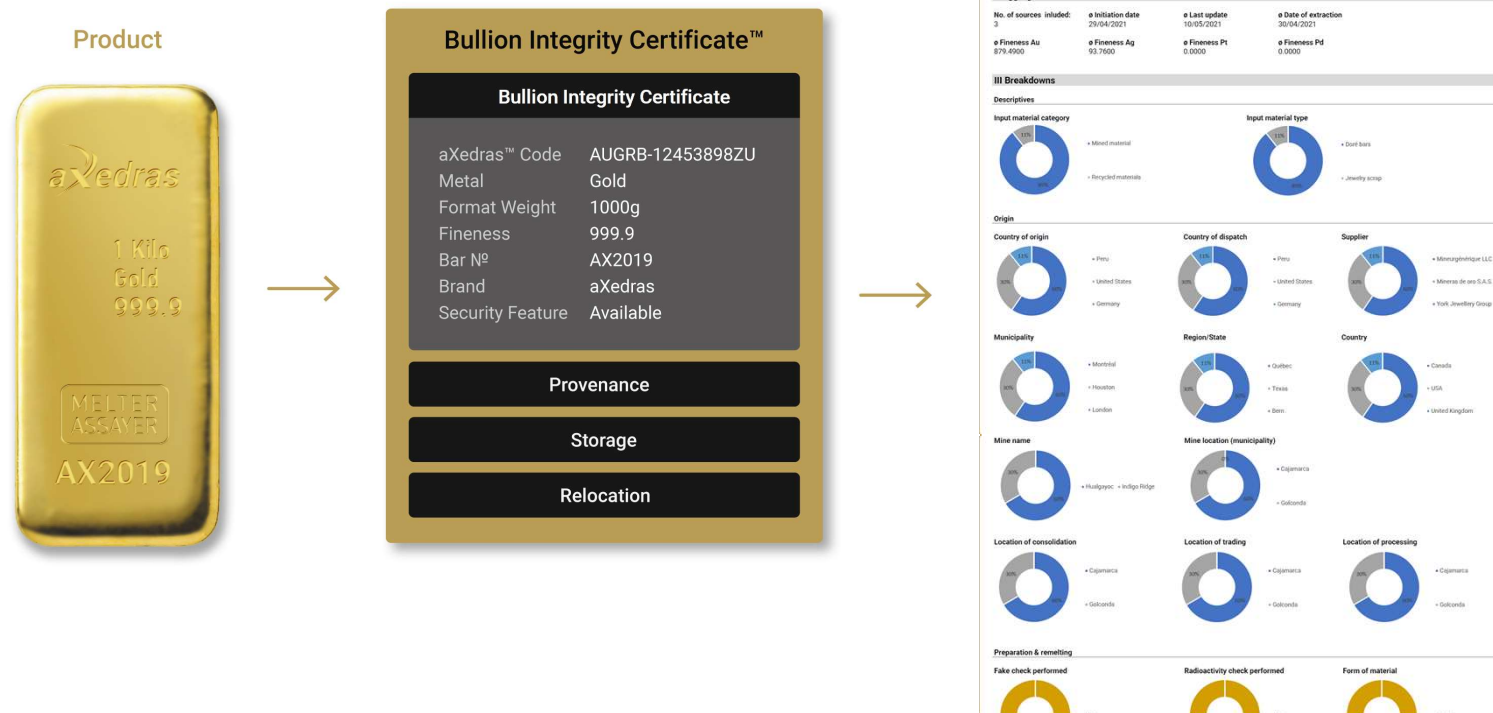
Product

aXedras

1 Kilo
Gold
999.9

MELTER
ASSAYER

AX2019

Bullion Integrity Certificate™

Bullion Integrity Certificate

| | |
|---|---|
| aXedras™ Code | AUGRB-12453898ZU |
| Metal | Gold |
| Format Weight | 1000g |
| Fineness | 999.9 |
| Bar № | AX2019 |
| Brand | aXedras |
| Security Feature | Available |

Provenance

Storage

Relocation

No. of sources inluded: 3
ø Initiation date 29/04/2021
ø Last update 10/05/2021
ø Date of extraction 30/04/2021

ø Fineness Au 879.4900
ø Fineness Ag 93.7600
ø Fineness Pt 0.0000
ø Fineness Pd 0.0000

III Breakdowns

Descriptives

Input material category
11%
89%
Mined material
Recycled materials

Input material type
11%
89%
Doré bars
Jewelry scrap

Origin

Country of origin
Peru
United States
Germany

Country of dispatch
Peru
United States
Germany

Supplier
Minerurgénérique LLC
Mineras de oro S.A.S.
York Jewellery Group

Municipality
Montréal
Houston
London

Region/State
Québec
Texas
Bern

Country
Canada
USA
United Kingdom

Mine name
Hualgayoc
Indigo Ridge

Mine location (municipality)
Cajamarca
Golconda

Location of consolidation
Cajamarca
Golconda

Location of trading
Cajamarca
Golconda

Location of processing
Cajamarca
Golconda

Preparation & remelting

Fake check performed

Radioactivity check performed

Form of material